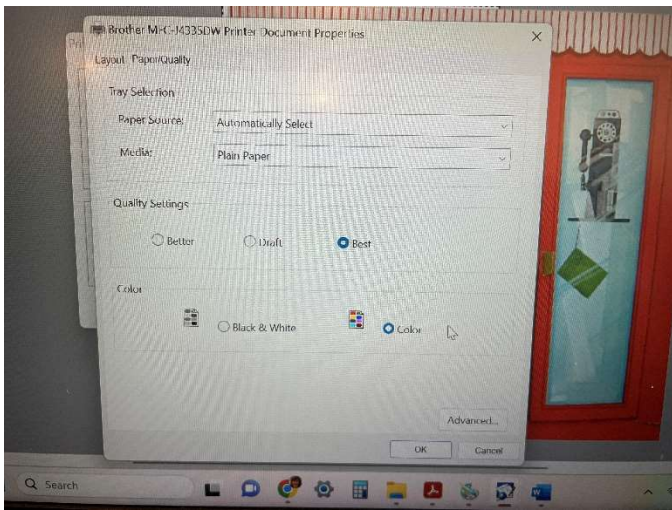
Brother MFC-J4335DW Printer Document Properties
×
Layout Paper/Quality
Tray Selection
Paper Source: Automatically Select
Media: Plain Paper
Quality Settings
Better Draft Best
Color
Black & White Color
Advanced...
OK Cancel
Search
Pri